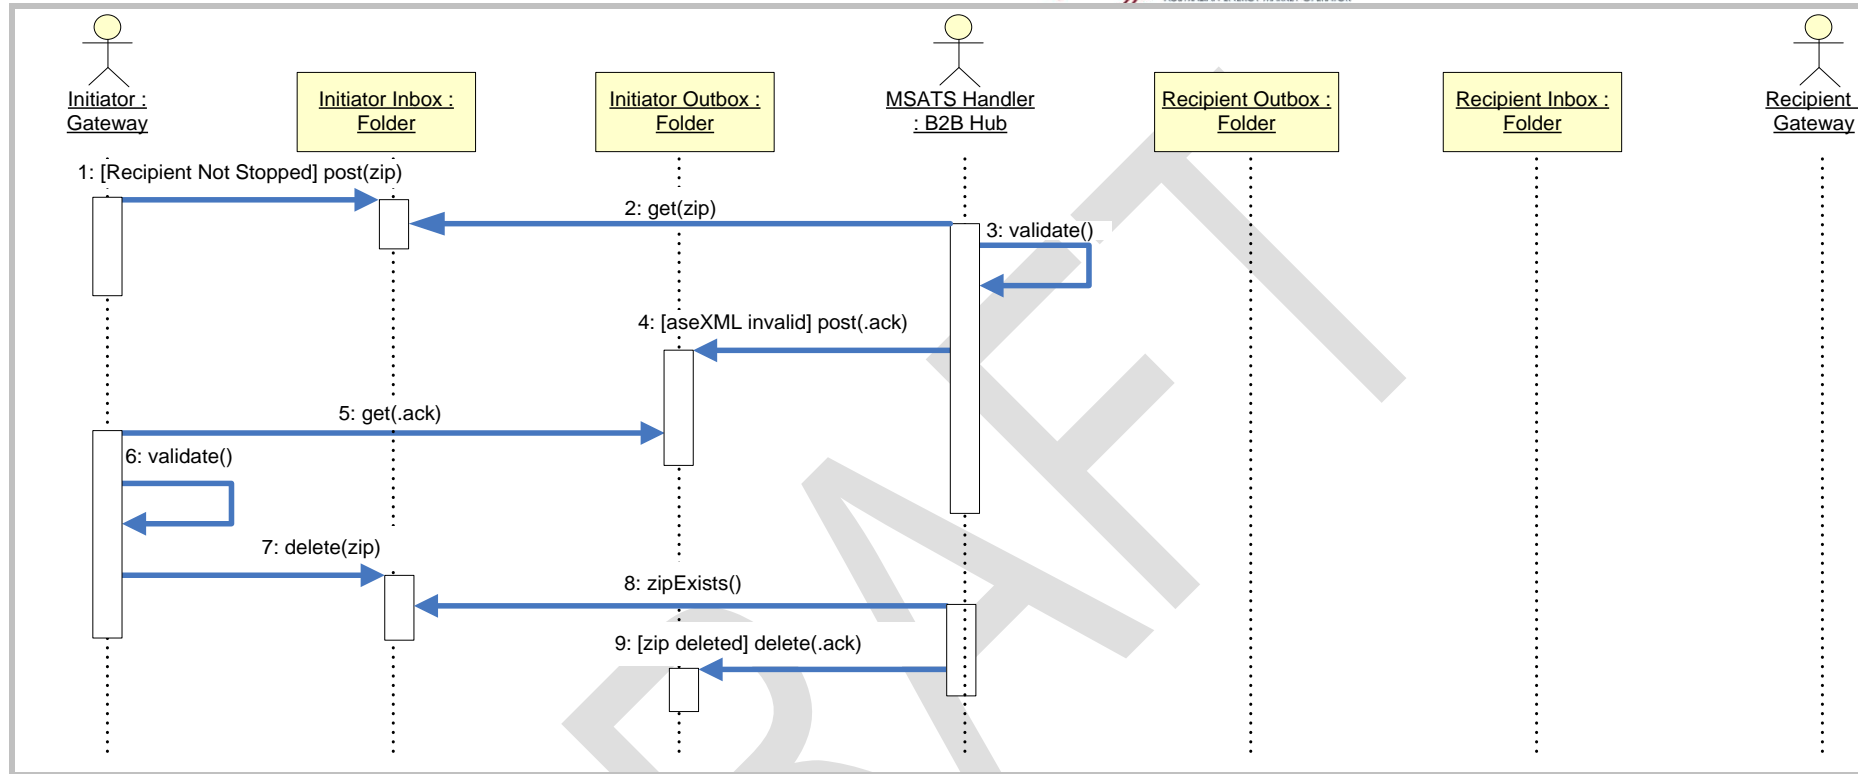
Initiator : Gateway

Initiator Inbox : Folder

Initiator Outbox : Folder

MSATS Handler : B2B Hub

Recipient Outbox : Folder

Recipient Inbox : Folder

Recipient Gateway

1: [Recipient Not Stopped] post(zip)

2: get(zip)

3: validate()

4: [aseXML invalid] post(.ack)

5: get(.ack)

6: validate()

7: delete(zip)

8: zipExists()

9: [zip deleted] delete(.ack)

DRAFT